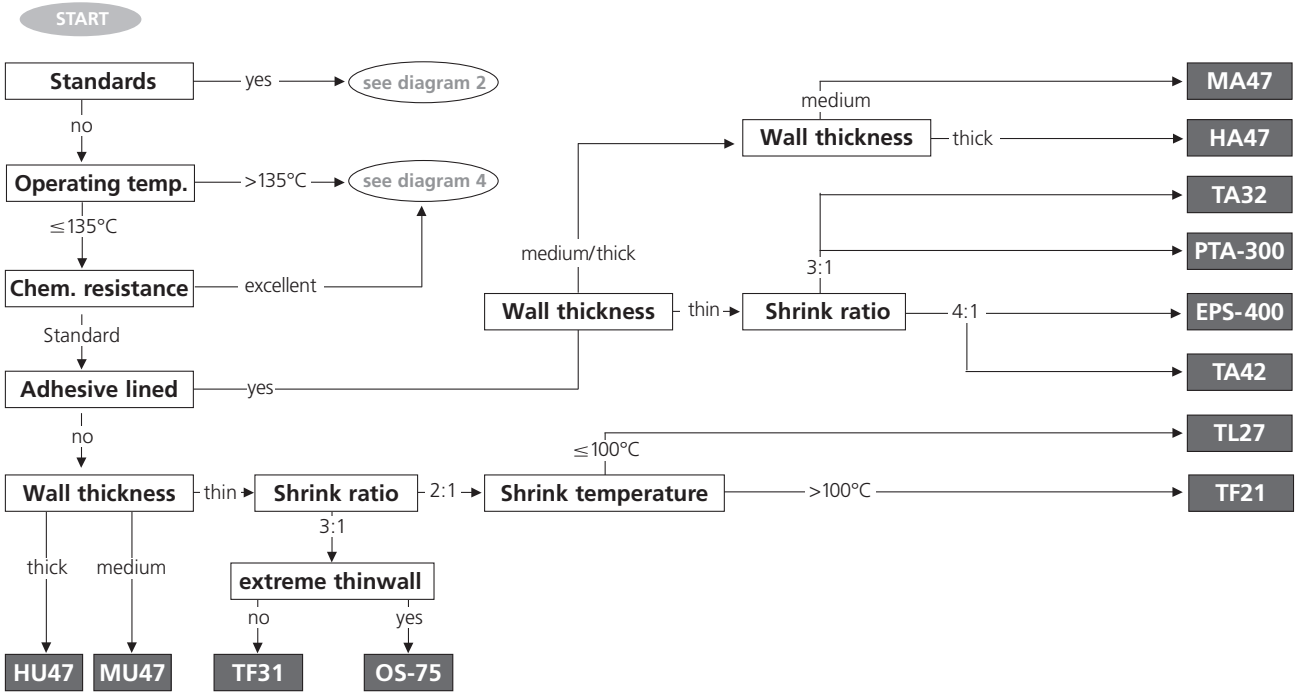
START

Standards
yes
see diagram 2
no

Operating temp.
>135°C
see diagram 4
≤135°C

Chem. resistance
excellent
Standard

Adhesive lined
yes
no

Wall thickness
thin
Shrink ratio
2:1
Shrink temperature
≤100°C
TL27
>100°C
TF21
3:1
extreme thinwall
no
yes
TF31
OS-75
thick
medium
HU47
MU47

Wall thickness
medium/thick
Wall thickness
medium
MA47
thick
HA47
thin
Shrink ratio
3:1
TA32
PTA-300
4:1
EPS-400
TA42